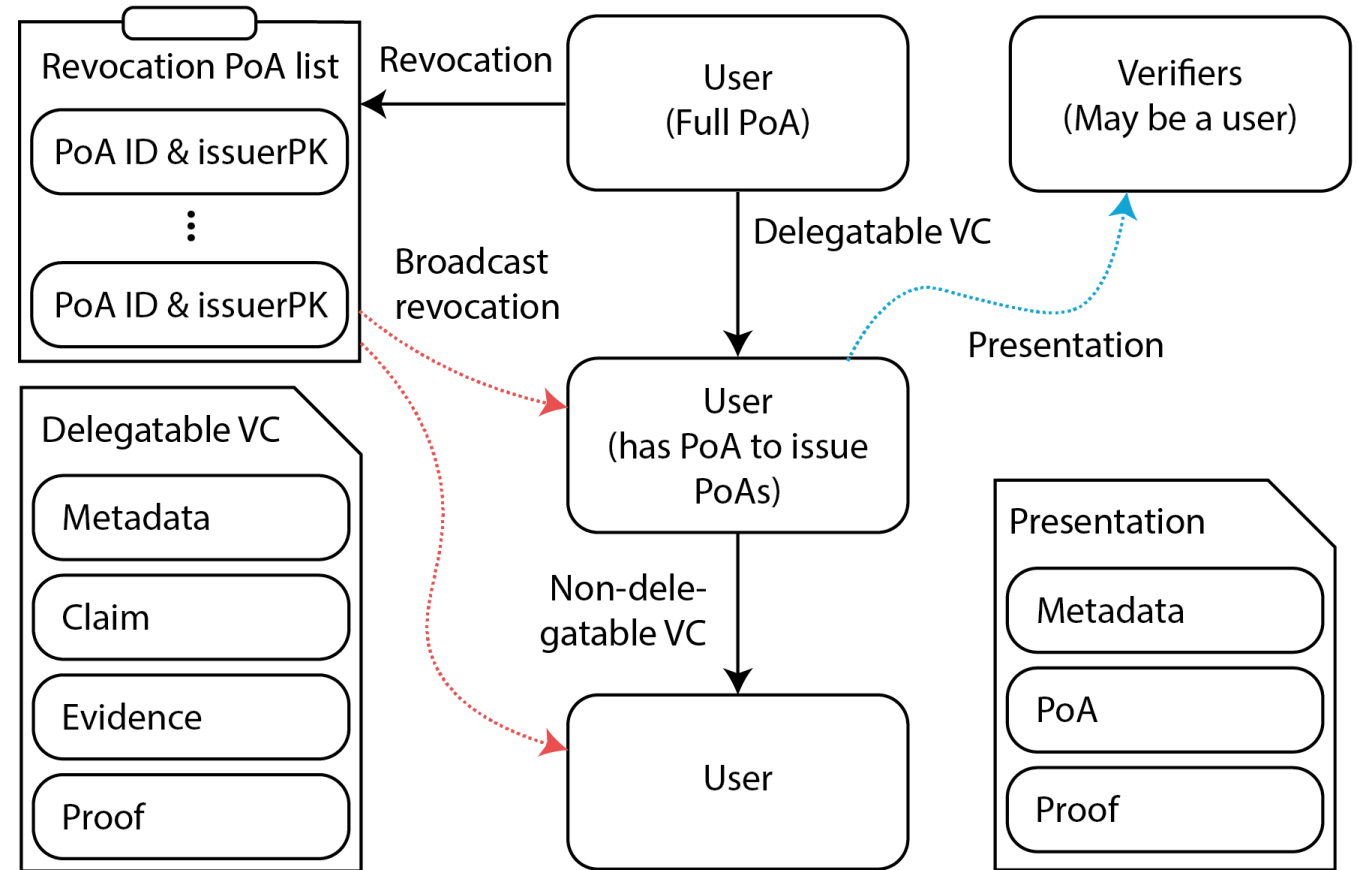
Revocation PoA list

PoA ID & issuerPK

⋮

PoA ID & issuerPK

Revocation

User (Full PoA)

Verifiers (May be a user)

Delegatable VC

Broadcast revocation

Presentation

User (has PoA to issue PoAs)

Delegatable VC

Metadata

Claim

Evidence

Proof

Non-delegatable VC

User

Presentation

Metadata

PoA

Proof